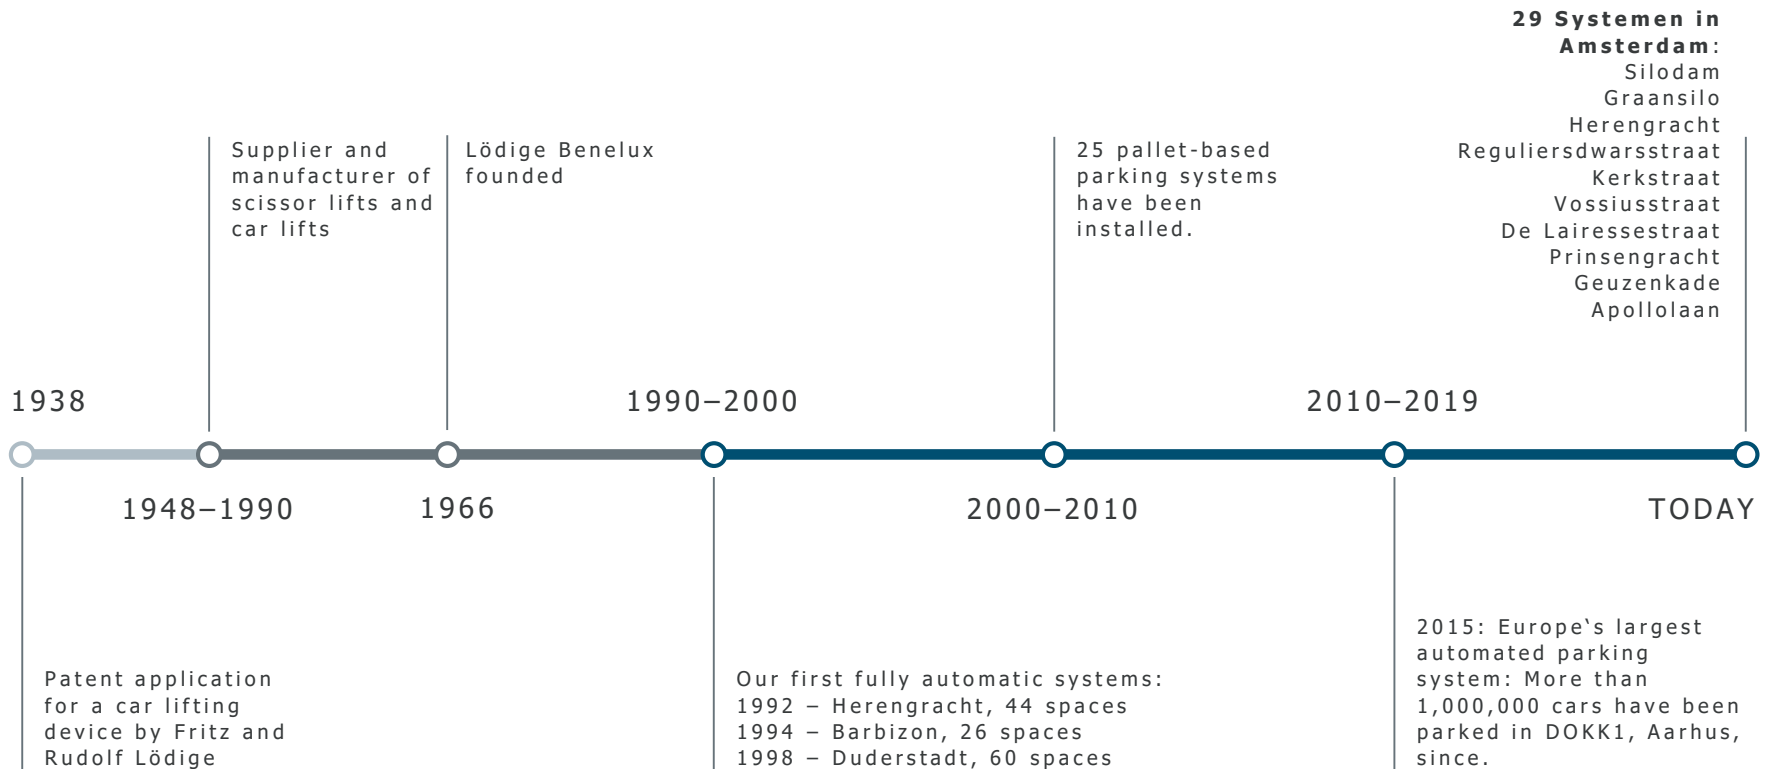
**29 Systemen in Amsterdam**:
Silodam
Graansilo
Herengracht
Reguliersdwarsstraat
Kerkstraat
Vossiusstraat
De Lairessestraat
Prinsengracht
Geuzenkade
Apollolaan

Supplier and manufacturer of scissor lifts and car lifts

Lödige Benelux founded

25 pallet-based parking systems have been installed.

1938

1990–2000

2010–2019

1948–1990

1966

2000–2010

TODAY

Patent application for a car lifting device by Fritz and Rudolf Lödige

Our first fully automatic systems:
1992 – Herengracht, 44 spaces
1994 – Barbizon, 26 spaces
1998 – Duderstadt, 60 spaces

2015: Europe`s largest automated parking system: More than 1,000,000 cars have been parked in DOKK1, Aarhus, since.